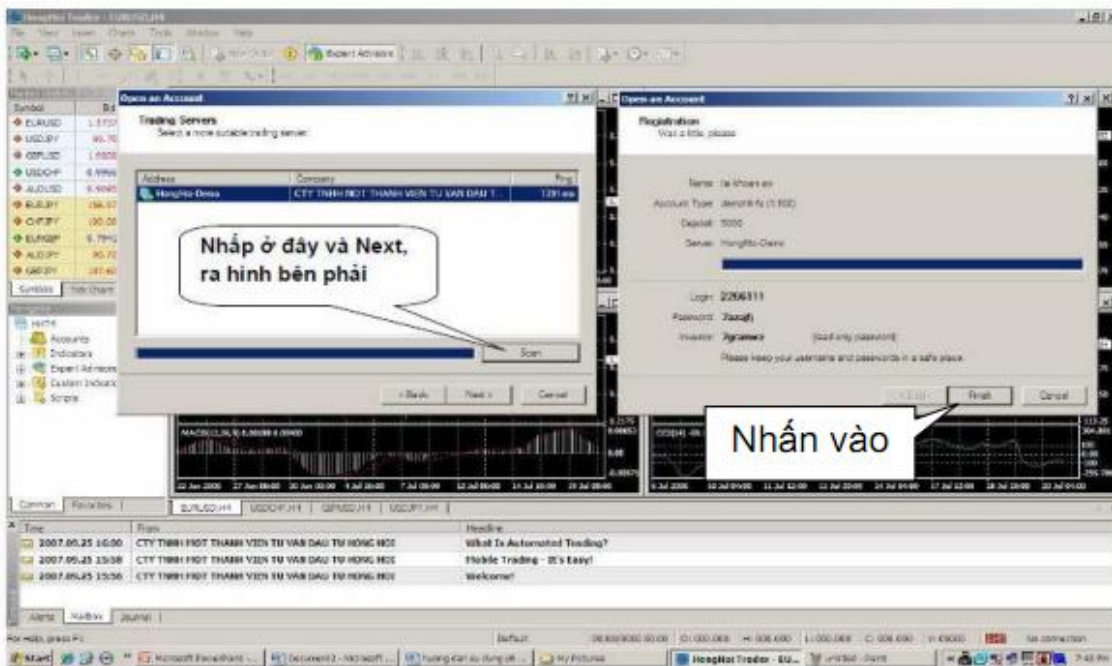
HongHoi Trader - EURUSD,H4
File View Insert Charts Tools Window Help
Expert Advisors

Symbol
EURUSD
USDJPY
GBPUSD
USDCHF
AUDUSD
EURJPY
CHFJPY
EURGBP
AUDJPY
GBPJPY
Symbols

Open an Account
Trading Servers
Select a more suitable trading server.

| Address | Company | Ping |
|---|---|---|
| HongHoi-Demo | CTY TNHH MOT THANH VIEN TU VAN DAU T... | 1391 ms |

Nhấp ở đây và Next, ra hình bên phải

Scan
< Back Next > Cancel

Open an Account
Registration
Wait a little, please

Name: tai khoan ao
Account Type: demohh-fx (1:500)
Deposit: 5000
Server: HongHoi-Demo

Login: 2206111
Password: 7uxajt
Investor: 7grawer (read only password)
Please keep your username and passwords in a safe place.

< Back Finish Cancel

Nhấn vào

Navigator
HoHN
Accounts
Indicators
Expert Advisors
Custom Indicators
Scripts

Common Favorites

EURUSD,H4 USDCHF,H4 GBPUSD,H4 USDJPY,H4

| Time | From | Headline |
|---|---|---|
| 2007.05.25 16:00 | CTY TNHH MOT THANH VIEN TU VAN DAU TU HONG HOI | What Is Automated Trading? |
| 2007.05.25 15:58 | CTY TNHH MOT THANH VIEN TU VAN DAU TU HONG HOI | Mobile Trading - It's Easy! |
| 2007.05.25 15:56 | CTY TNHH MOT THANH VIEN TU VAN DAU TU HONG HOI | Welcome! |

Alerts Mailbox Journal

For Help, press F1 Default No connection

Start HongHoi Trader - EU...